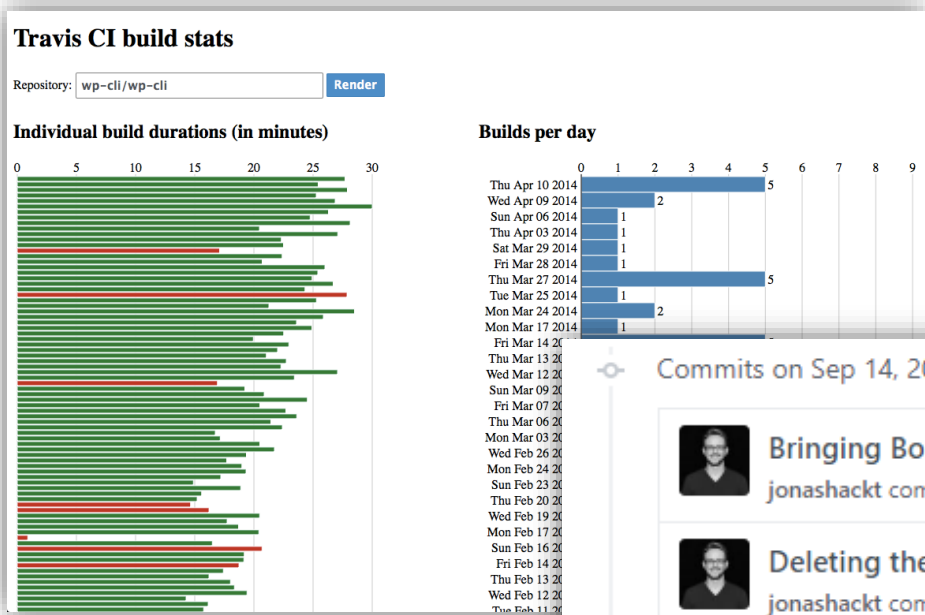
Travis CI build stats

Repository: wp-cli/wp-cli Render

Individual build durations (in minutes)

0 5 10 15 20 25 30

Builds per day

0 1 2 3 4 5 6 7 8 9

| | |
|---|---|
| Thu Apr 10 2014 | 5 |
| Wed Apr 09 2014 | 2 |
| Sun Apr 06 2014 | 1 |
| Thu Apr 03 2014 | 1 |
| Sat Mar 29 2014 | 1 |
| Fri Mar 28 2014 | 1 |
| Thu Mar 27 2014 | 5 |
| Tue Mar 25 2014 | 1 |
| Mon Mar 24 2014 | 2 |
| Mon Mar 17 2014 | 1 |
| Fri Mar 14 20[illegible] | |
| Thu Mar 13 20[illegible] | |
| Wed Mar 12 20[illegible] | |
| Sun Mar 09 20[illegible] | |
| Fri Mar 07 20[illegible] | |
| Thu Mar 06 20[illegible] | |
| Mon Mar 03 20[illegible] | |
| Wed Feb 26 20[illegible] | |
| Mon Feb 24 20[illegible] | |
| Sun Feb 23 20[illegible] | |
| Thu Feb 20 20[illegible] | |
| Wed Feb 19 20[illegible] | |
| Mon Feb 17 20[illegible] | |
| Sun Feb 16 20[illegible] | |
| Fri Feb 14 20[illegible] | |
| Thu Feb 13 20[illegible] | |
| Wed Feb 12 20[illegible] | |
| Tue Feb 11 20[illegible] | |

Commits on Sep 14, 2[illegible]

Bringing Bo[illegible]
jonashackt com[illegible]

Deleting the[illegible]
jonashackt com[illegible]